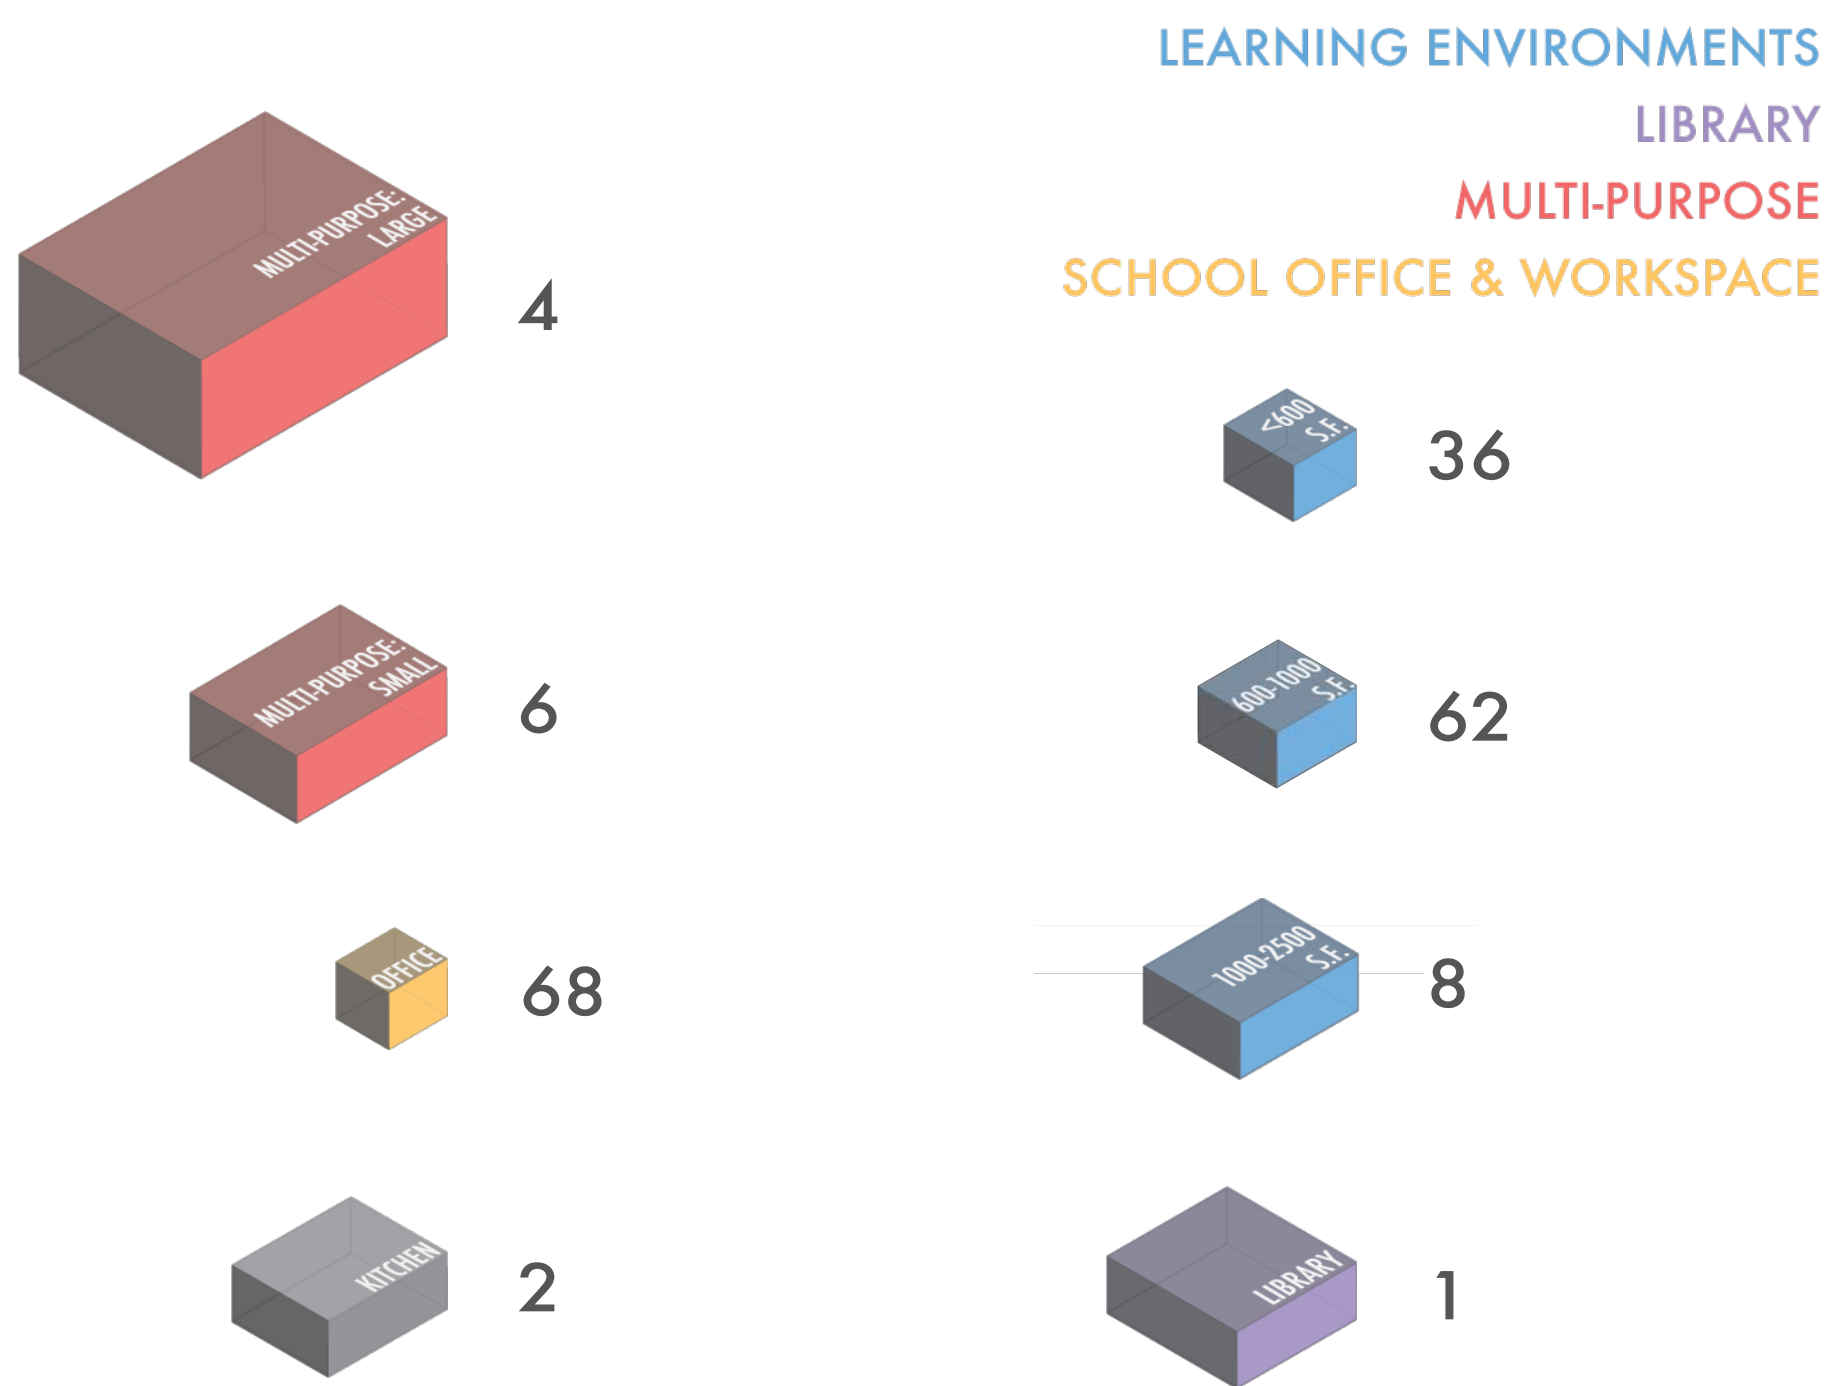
LEARNING ENVIRONMENTS
LIBRARY
MULTI-PURPOSE
SCHOOL OFFICE & WORKSPACE

MULTI-PURPOSE: LARGE
4

<600 S.F.
36

MULTI-PURPOSE: SMALL
6

600-1000 S.F.
62

OFFICE
68

1000-2500 S.F.
8

KITCHEN
2

LIBRARY
1